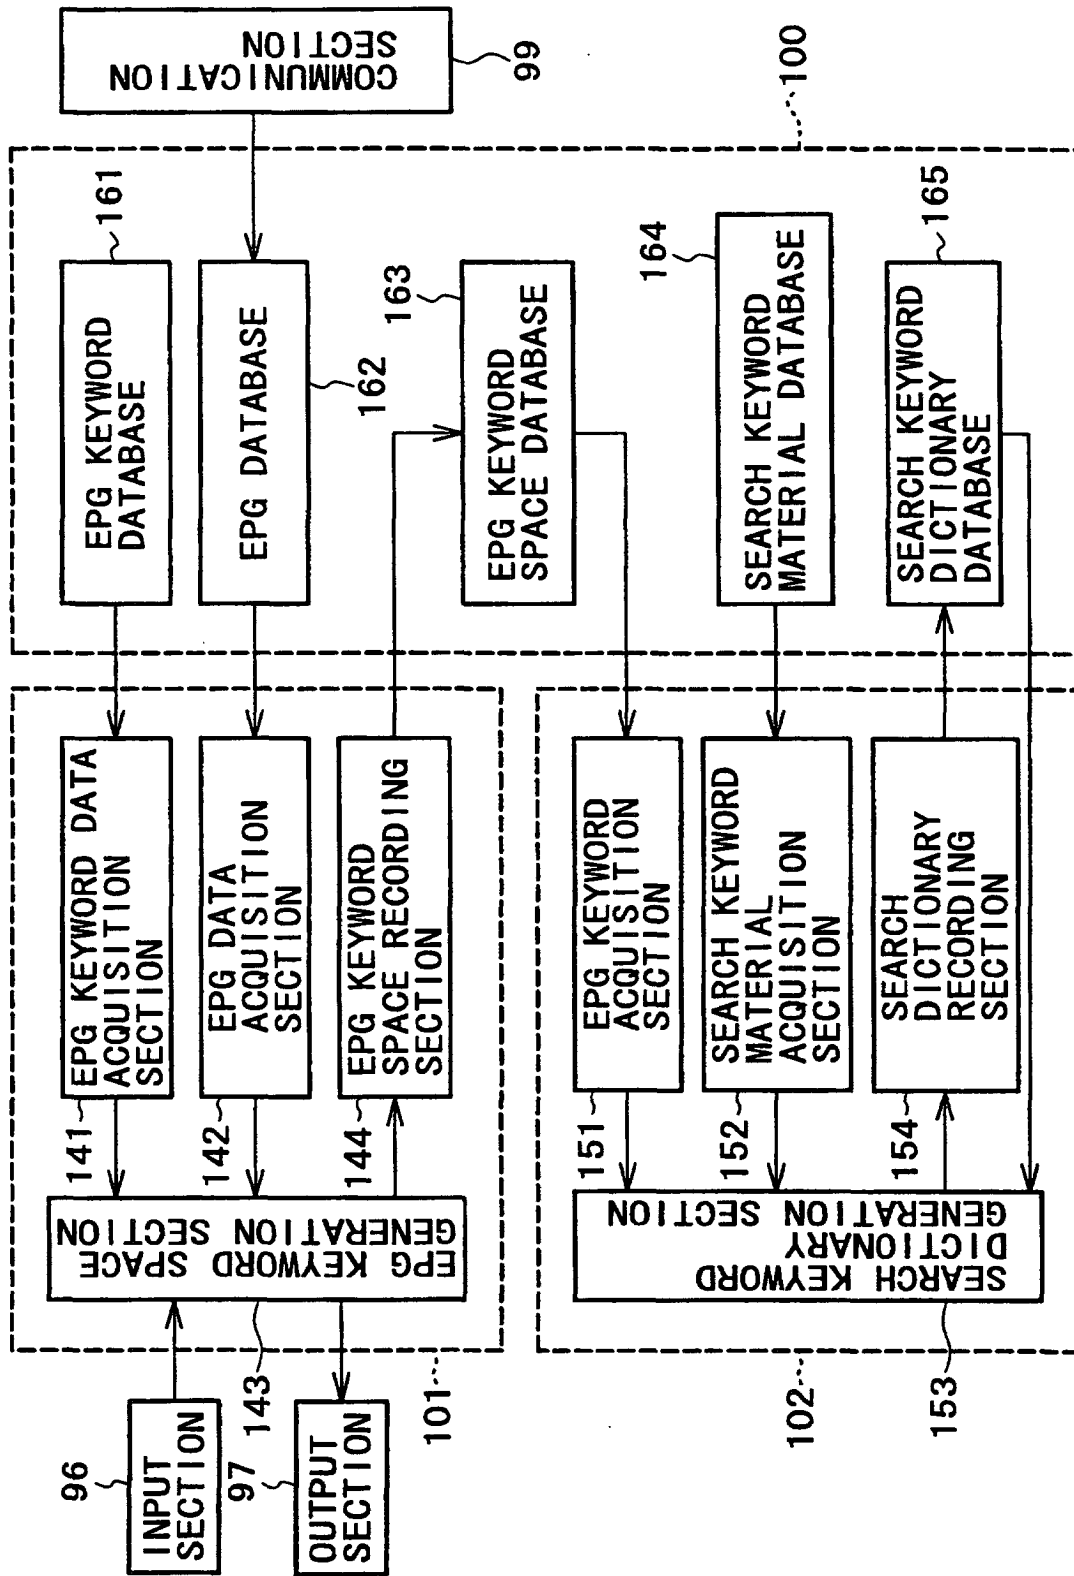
COMMUNICATION SECTION
99
100
161
EPG KEYWORD DATABASE
EPG DATABASE
162
163
EPG KEYWORD SPACE DATABASE
164
SEARCH KEYWORD MATERIAL DATABASE
165
SEARCH KEYWORD DICTIONARY DATABASE
EPG KEYWORD DATA ACQUISITION SECTION
EPG DATA ACQUISITION SECTION
EPG KEYWORD SPACE RECORDING SECTION
EPG KEYWORD ACQUISITION SECTION
SEARCH KEYWORD MATERIAL ACQUISITION SECTION
SEARCH DICTIONARY RECORDING SECTION
141
142
144
151
152
154
EPG KEYWORD SPACE GENERATION SECTION
SEARCH KEYWORD DICTIONARY GENERATION SECTION
96
INPUT SECTION
97
143
OUTPUT SECTION
101
102
153